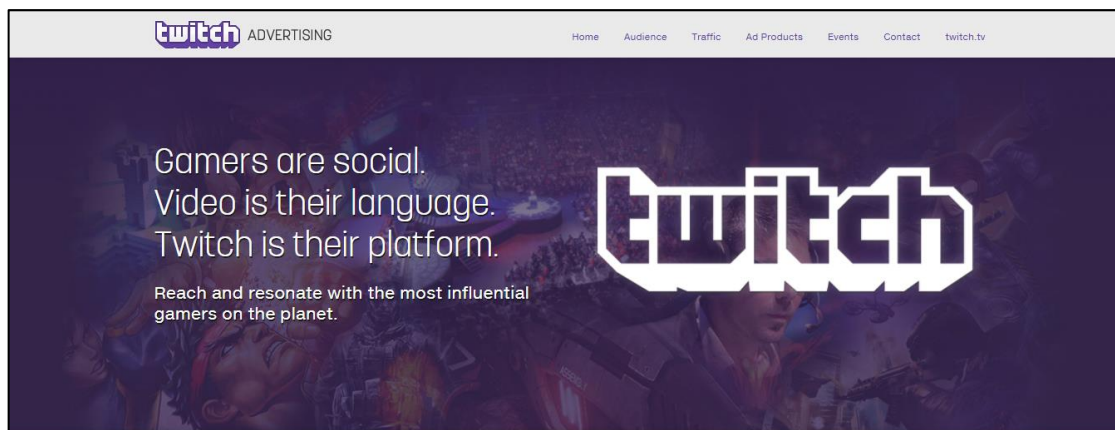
twitch ADVERTISING

Home Audience Traffic Ad Products Events Contact twitch.tv

Gamers are social.
Video is their language.
Twitch is their platform.

Reach and resonate with the most influential gamers on the planet.

twitch